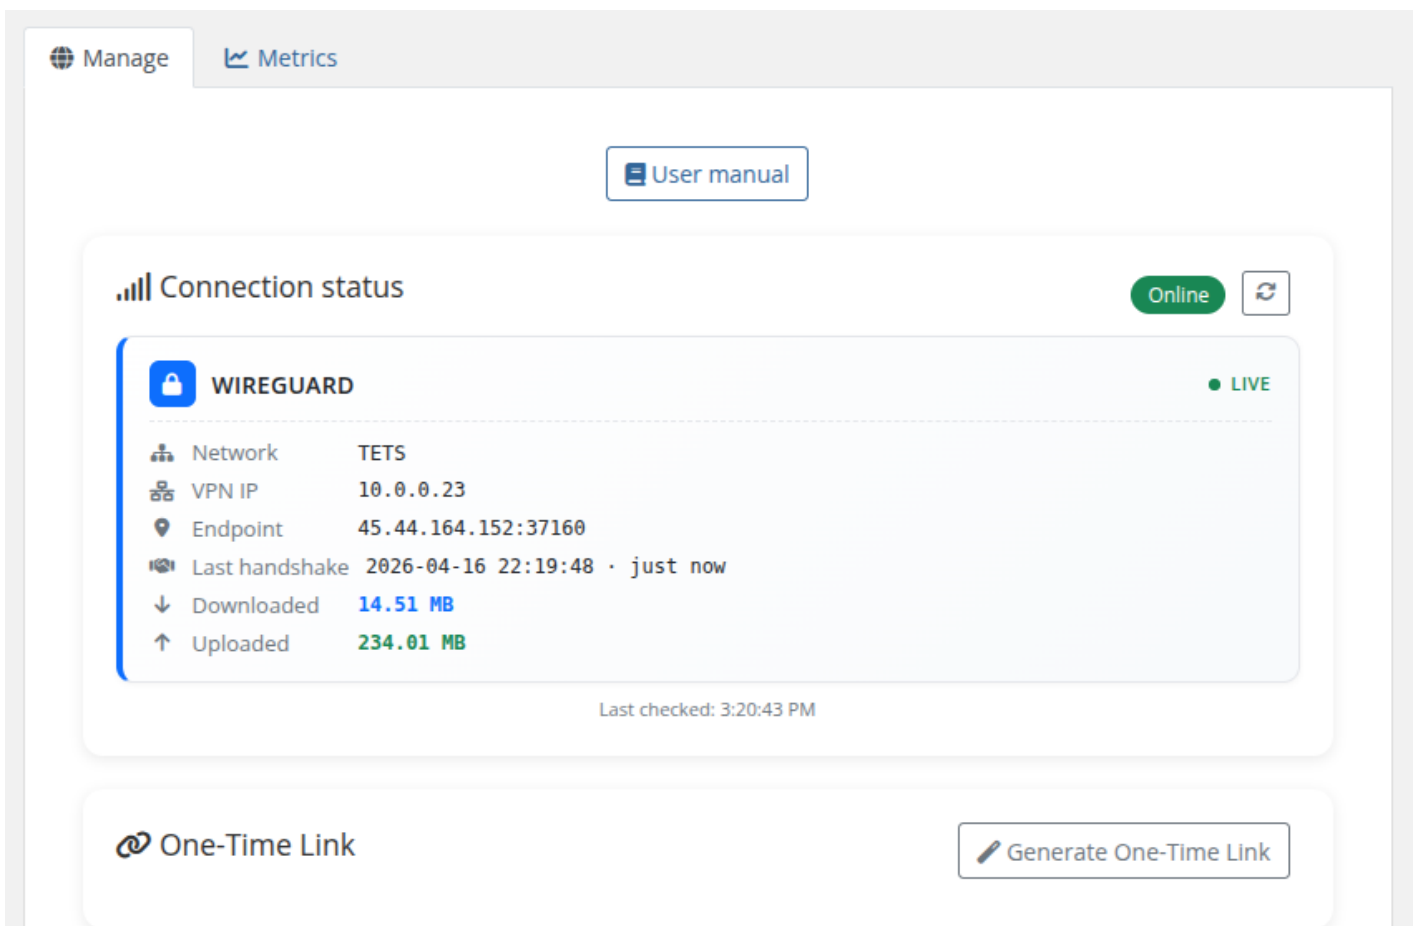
Manage Metrics

User manual

Connection status

Online

WIREGUARD

● LIVE

| | |
|---|---|
| Network | TETS |
| VPN IP | 10.0.0.23 |
| Endpoint | 45.44.164.152:37160 |
| Last handshake | 2026-04-16 22:19:48 · just now |
| Downloaded | 14.51 MB |
| Uploaded | 234.01 MB |

Last checked: 3:20:43 PM

One-Time Link

Generate One-Time Link